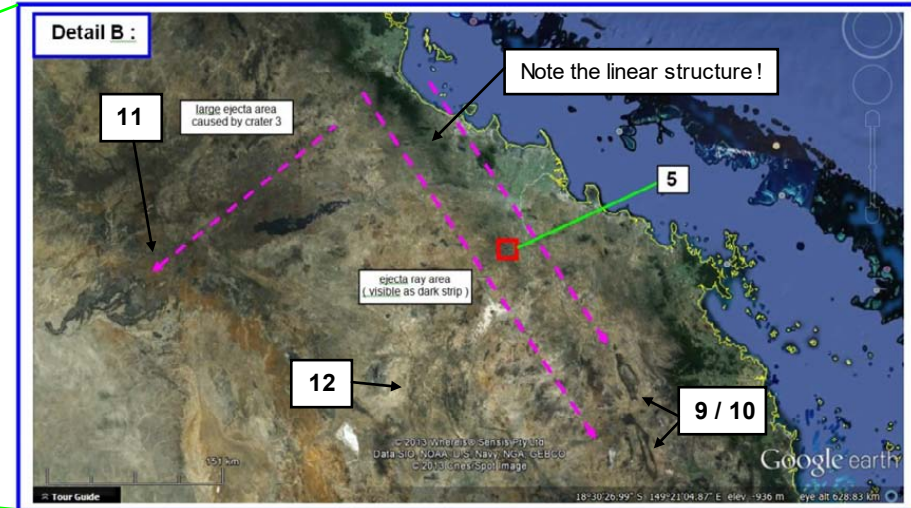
Detail B :

Note the linear structure !

11

large ejecta area caused by crater 3

5

ejecta ray area ( visible as dark strip )

12

9 / 10

© 2013 Whereis® Sensis Pty Ltd
Data SIO, NOAA, U.S. Navy, NGA, GEBCO
© 2013 Cnes/Spot Image

151 km

Tour Guide

Google earth

18°30'26.99" S 149°21'04.87" E elev 936 m eye alt 628.83 km